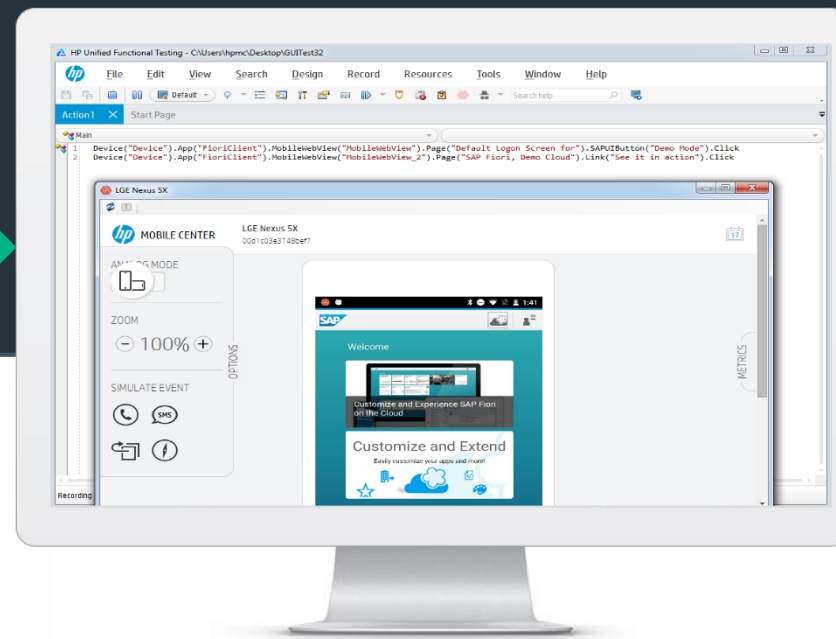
HP Unified Functional Testing - C:\Users\hpmc\Desktop\GUITest32

File Edit View Search Design Record Resources Tools Window Help

Default

Search help

Action1 Start Page

Main

1 Device("Device").App("FioriClient").MobileWebView("MobileWebView").Page("Default Logon Screen for").SAPUIButton("Demo Mode").Click
2 Device("Device").App("FioriClient").MobileWebView("MobileWebView_2").Page("SAP Fiori, Demo Cloud").Link("See it in action").Click

LGE Nexus 5X

MOBILE CENTER

LGE Nexus 5X
00d1c03e3748bef7

ANALOG MODE

ZOOM

100%

SIMULATE EVENT

SMS

OPTIONS

METRICS

1:41

SAP

Welcome

Customize and Experience SAP Fiori on the Cloud

Customize and Extend

Easily customize your apps and more!

Recording